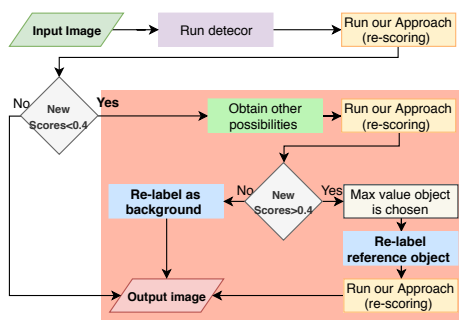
Input Image

Run detecor

Run our Approach (re-scoring)

No

New Scores<0.4

Yes

Obtain other possibilities

Run our Approach (re-scoring)

Re-label as background

No

New Scores>0.4

Yes

Max value object is chosen

Re-label reference object

Run our Approach (re-scoring)

Output image